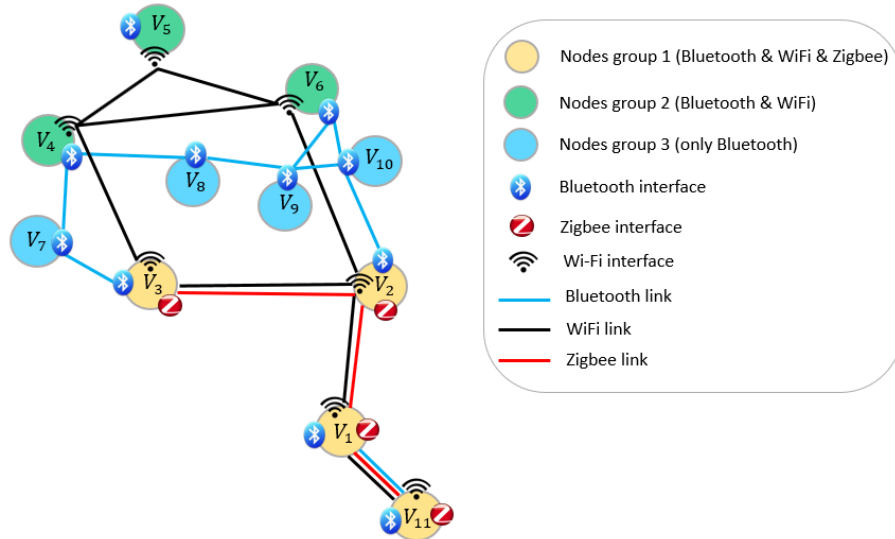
$V_5$
$V_6$
$V_4$
$V_8$
$V_9$
$V_{10}$
$V_7$
$V_3$
$V_2$
$V_1$
$V_{11}$

Nodes group 1 (Bluetooth & WiFi & Zigbee)
Nodes group 2 (Bluetooth & WiFi)
Nodes group 3 (only Bluetooth)
Bluetooth interface
Zigbee interface
Wi-Fi interface
Bluetooth link
WiFi link
Zigbee link